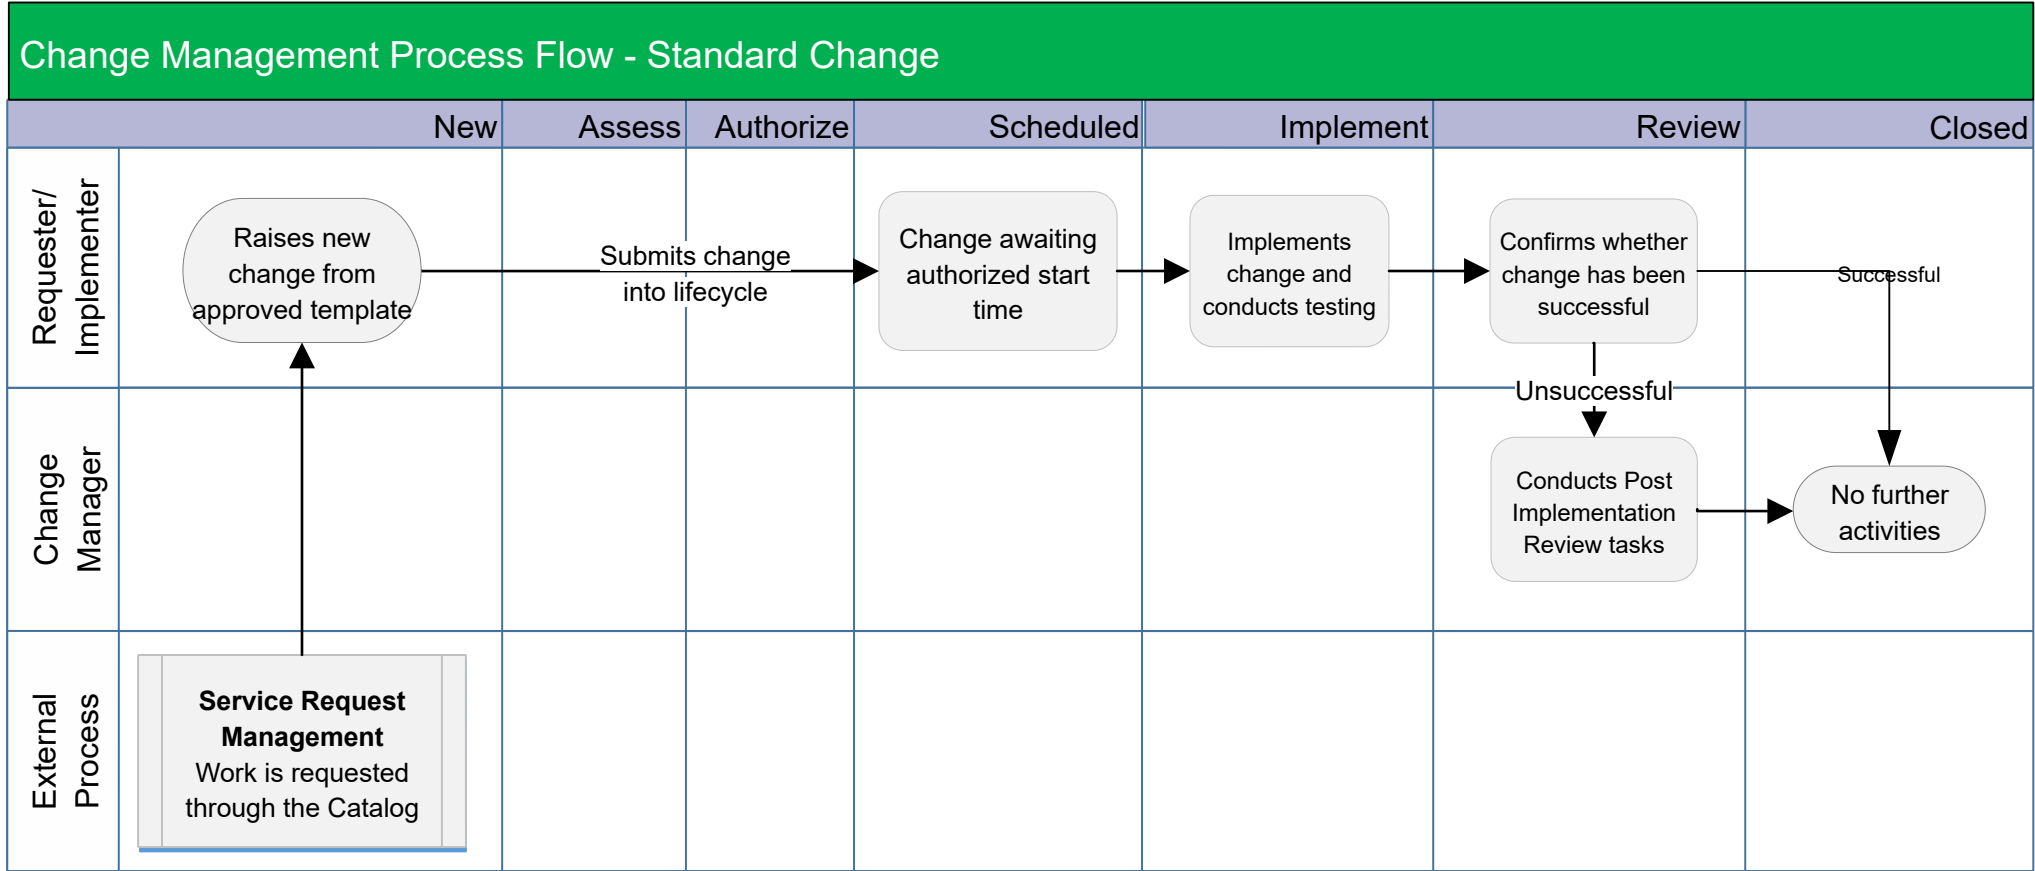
Change Management Process Flow - Standard Change

| | New | Assess | Authorize | Scheduled | Implement | Review | Closed |
|---|---|---|---|---|---|---|---|
| Requester/ Implementer | Raises new change from approved template | Submits change into lifecycle | | Change awaiting authorized start time | Implements change and conducts testing | Confirms whether change has been successful | Successful |
| Change Manager | | | | | | Unsuccessful<br>Conducts Post Implementation Review tasks | No further activities |
| External Process | **Service Request Management** Work is requested through the Catalog | | | | | | |